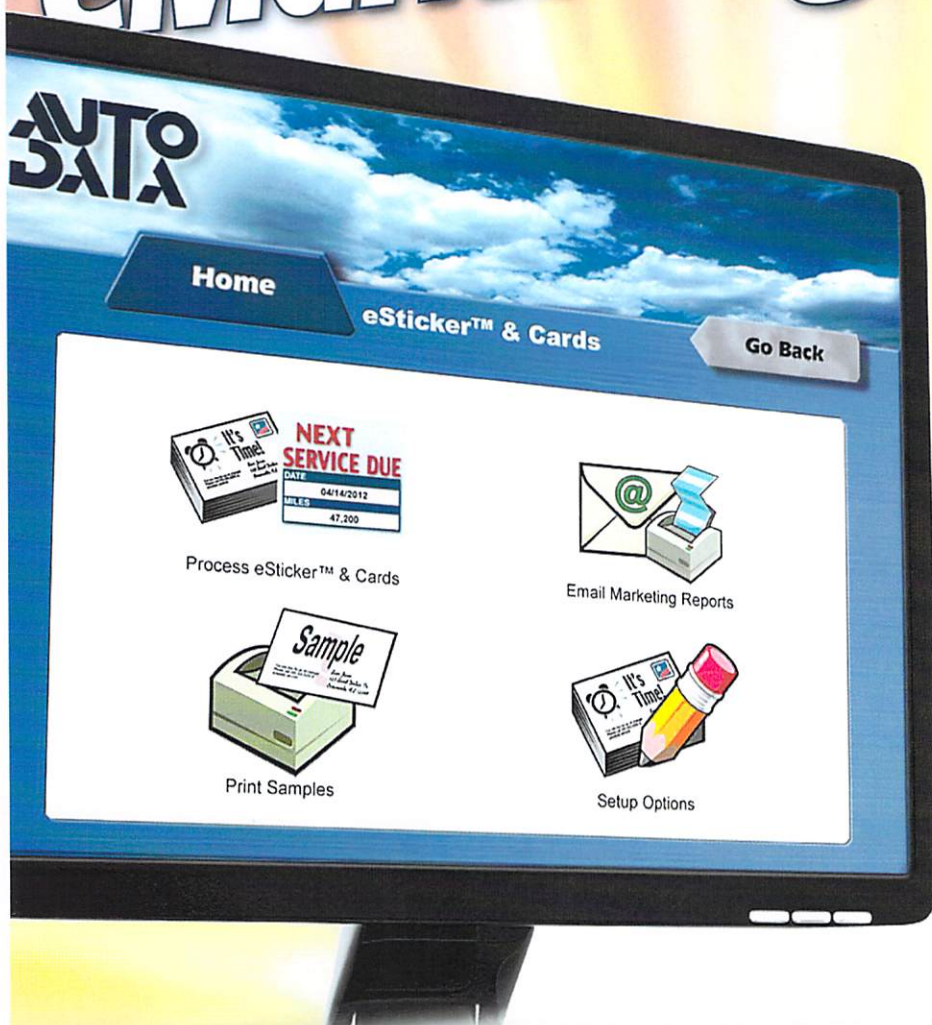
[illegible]

AUTO DATA

Home

eSticker™ & Cards

Go Back

It's Time!

NEXT SERVICE DUE
DATE 04/14/2012
MILES 47,200

Process eSticker™ & Cards

@

Email Marketing Reports

Sample

Print Samples

It's Time!

Setup Options